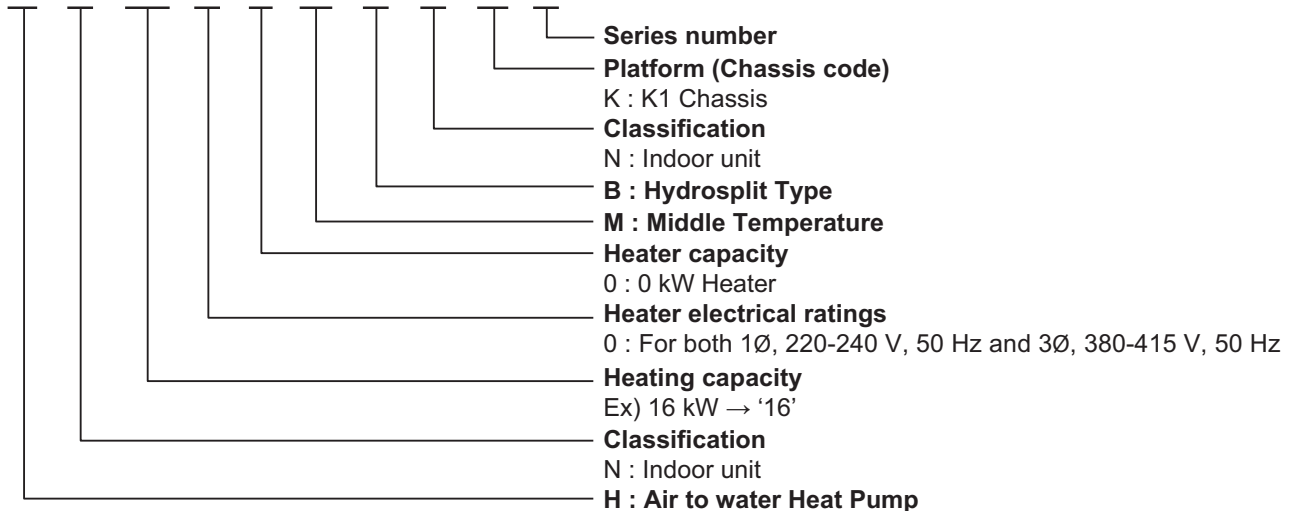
**Series number**
**Platform (Chassis code)**
K : K1 Chassis
**Classification**
N : Indoor unit
**B : Hydrosplit Type**
**M : Middle Temperature**
**Heater capacity**
0 : 0 kW Heater
**Heater electrical ratings**
0 : For both 1Ø, 220-240 V, 50 Hz and 3Ø, 380-415 V, 50 Hz
**Heating capacity**
Ex) 16 kW → '16'
**Classification**
N : Indoor unit
**H : Air to water Heat Pump**